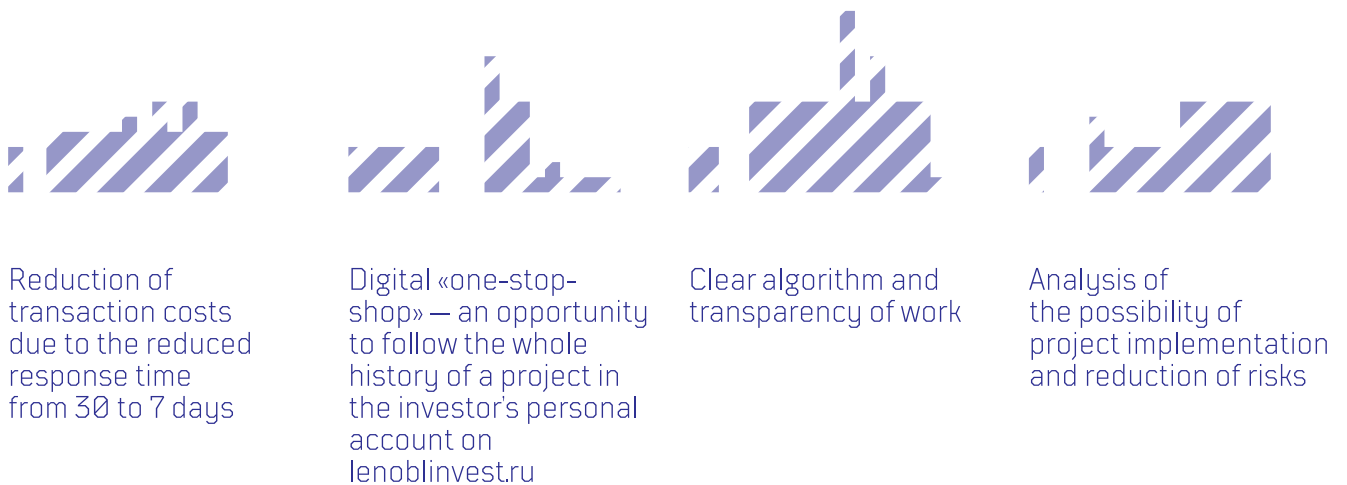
Reduction of transaction costs due to the reduced response time from 30 to 7 days

Digital «one-stop-shop» — an opportunity to follow the whole history of a project in the investor's personal account on lenoblinvest.ru

Clear algorithm and transparency of work

Analysis of the possibility of project implementation and reduction of risks